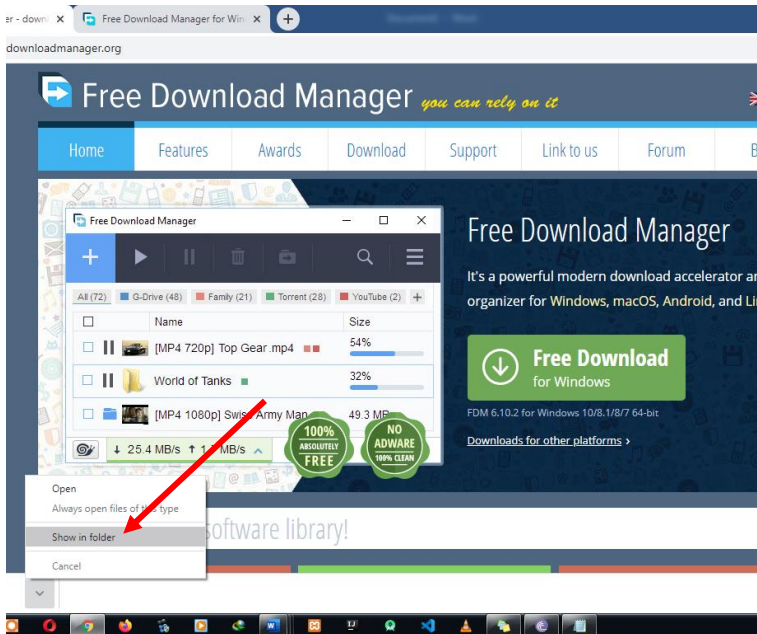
r - downl ×   Free Download Manager for Win ×   +

downloadmanager.org

Free Download Manager you can rely on it

Home | Features | Awards | Download | Support | Link to us | Forum | B

Free Download Manager

+

All (72)   G-Drive (48)   Family (21)   Torrent (28)   YouTube (2)   +

| | Name | Size |
|---|---|---|
| | [MP4 720p] Top Gear.mp4 | 54% |
| | World of Tanks | 32% |
| | [MP4 1080p] Swiss Army Man | 49.3 MB |

↓ 25.4 MB/s ↑ 1 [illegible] MB/s

100% ABSOLUTELY FREE

NO ADWARE 100% CLEAN

Free Download Manager

It's a powerful modern download accelerator an organizer for Windows, macOS, Android, and Li

Free Download
for Windows

FDM 6.10.2 for Windows 10/8.1/8/7 64-bit

Downloads for other platforms ›

Open
Always open files of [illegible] type
Show in folder
Cancel

software library!